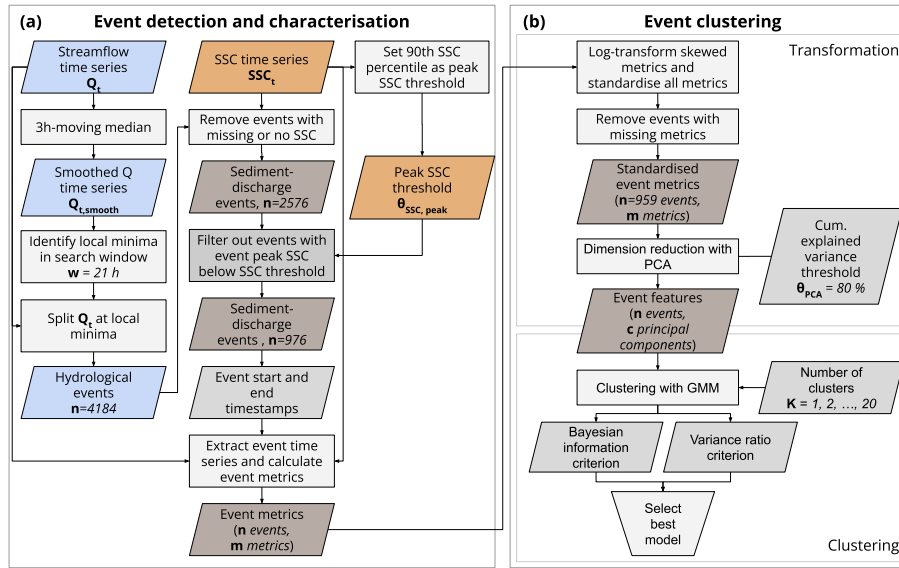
(a) Event detection and characterisation

Streamflow time series $\mathbf{Q_t}$

3h-moving median

Smoothed Q time series $\mathbf{Q_{t,smooth}}$

Identify local minima in search window **w** = *21 h*

Split $\mathbf{Q_t}$ at local minima

Hydrological events **n**=*4184*

SSC time series $\mathbf{SSC_t}$

Remove events with missing or no SSC

Sediment-discharge events, **n**=*2576*

Filter out events with event peak SSC below SSC threshold

Sediment-discharge events , **n**=*976*

Event start and end timestamps

Extract event time series and calculate event metrics

Event metrics (**n** *events*, **m** *metrics*)

Set 90th SSC percentile as peak SSC threshold

Peak SSC threshold $\boldsymbol{\theta_{SSC,\ peak}}$

(b) Event clustering

Transformation

Log-transform skewed metrics and standardise all metrics

Remove events with missing metrics

Standardised event metrics (**n**=*959 events*, **m** *metrics*)

Dimension reduction with PCA

Cum. explained variance threshold $\boldsymbol{\theta_{PCA}}$ = *80 %*

Event features (**n** *events*, **c** *principal components*)

Clustering with GMM

Number of clusters **K** = *1, 2, …, 20*

Bayesian information criterion

Variance ratio criterion

Select best model

Clustering